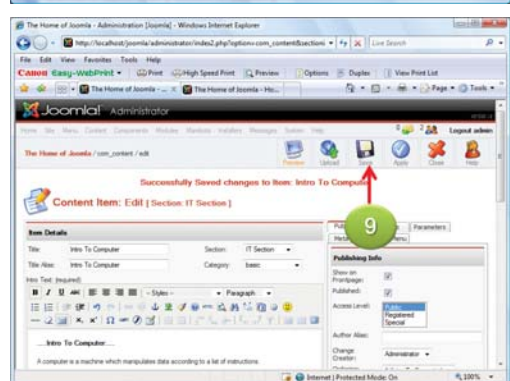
The Home of Joomla - Administration [Joomla] - Windows Internet Explorer

http://localhost/joomla/administrator/index2.php?option=com_content&sectionid

Live Search

File Edit View Favorites Tools Help

Canon Easy-WebPrint Print High Speed Print Preview Options Duplex View Print List

The Home of Joomla - ... The Home of Joomla - Ho...

Page Tools

Joomla! Administrator

Home Site Menu Content Components Modules Mambots Installers Messages System Help

Logout admin

The Home of Joomla / com_content / edit

Preview Upload Save Apply Close Help

Successfully Saved changes to Item: Intro To Computer

Content Item: Edit [ Section: IT Section ]

9

Item Details

Title: Intro To Computer

Section: IT Section

Title Alias: Intro To Computer

Category: basic

Intro Text: (required)

- Styles - - Paragraph -

...Intro To Computer...

A computer is a machine which manipulates data according to a list of instructions.

Publishing Images Parameters Meta Info Link to Menu

Publishing Info

Show on Frontpage:

Published:

Access Level: Public Registered Special

Author Alias:

Change Creator: Administrator

Internet | Protected Mode: On

100%